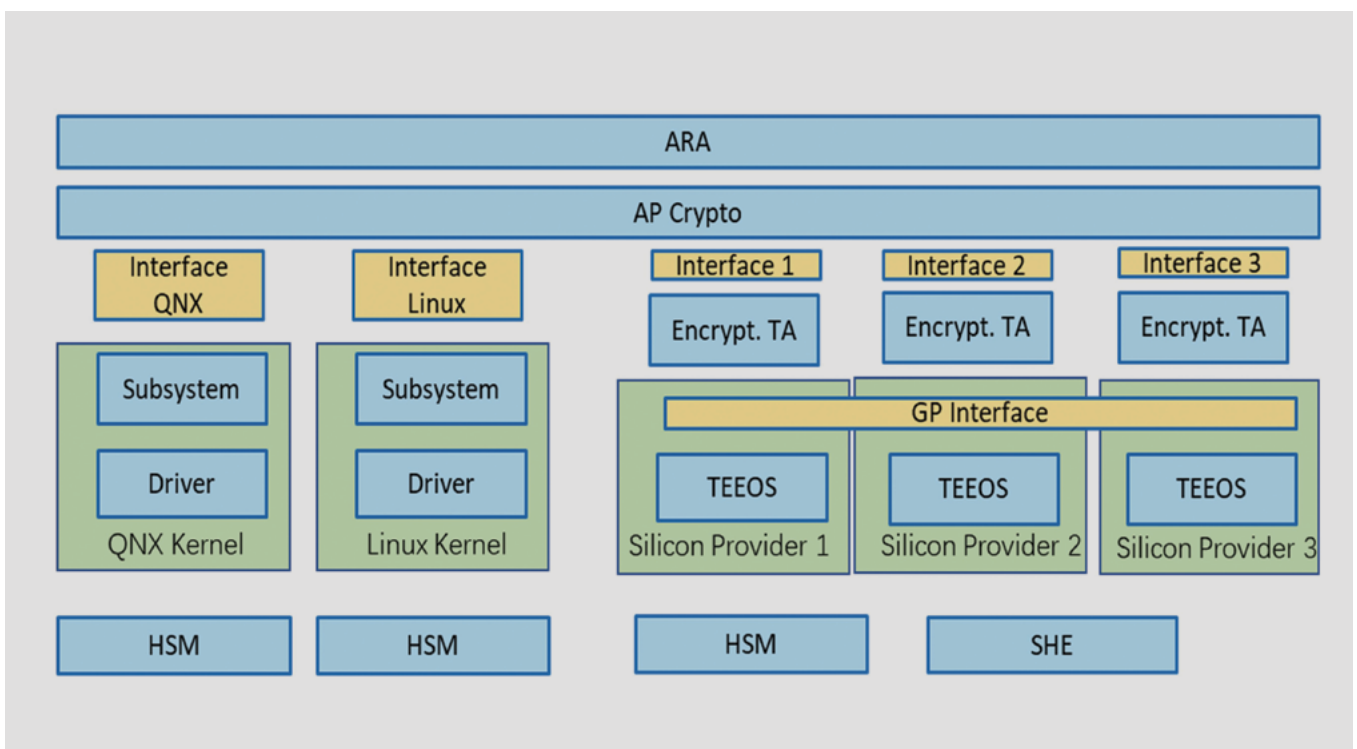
ARA

AP Crypto

Interface QNX

Interface Linux

Interface 1

Interface 2

Interface 3

Encrypt. TA

Encrypt. TA

Encrypt. TA

Subsystem

Driver

QNX Kernel

Subsystem

Driver

Linux Kernel

GP Interface

TEEOS

Silicon Provider 1

TEEOS

Silicon Provider 2

TEEOS

Silicon Provider 3

HSM

HSM

HSM

SHE